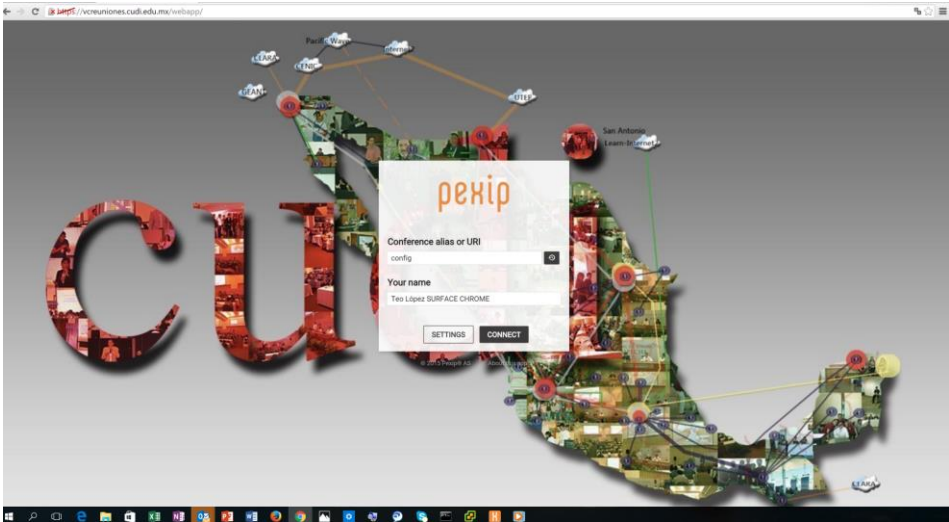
https://vcreuniones.cudi.edu.mx/webapp/

Pacific Wave
CLARA
CENIC
Internet2
GÉANT
UTEP
San Antonio
Learn-Internet

cudi

pexip

Conference alias or URI
config

Your name
Teo López SURFACE CHROME

SETTINGS
CONNECT

© 2015 Pexip AS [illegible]

CLARA